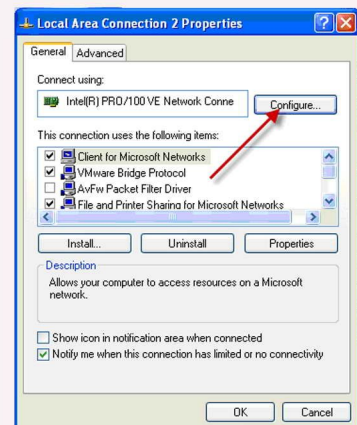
Local Area Connection 2 Properties

General Advanced

Connect using:

Intel(R) PRO/100 VE Network Conne

Configure...

This connection uses the following items:

Client for Microsoft Networks
VMware Bridge Protocol
AvFw Packet Filter Driver
File and Printer Sharing for Microsoft Networks

Install... Uninstall Properties

Description

Allows your computer to access resources on a Microsoft network.

Show icon in notification area when connected
Notify me when this connection has limited or no connectivity

OK Cancel